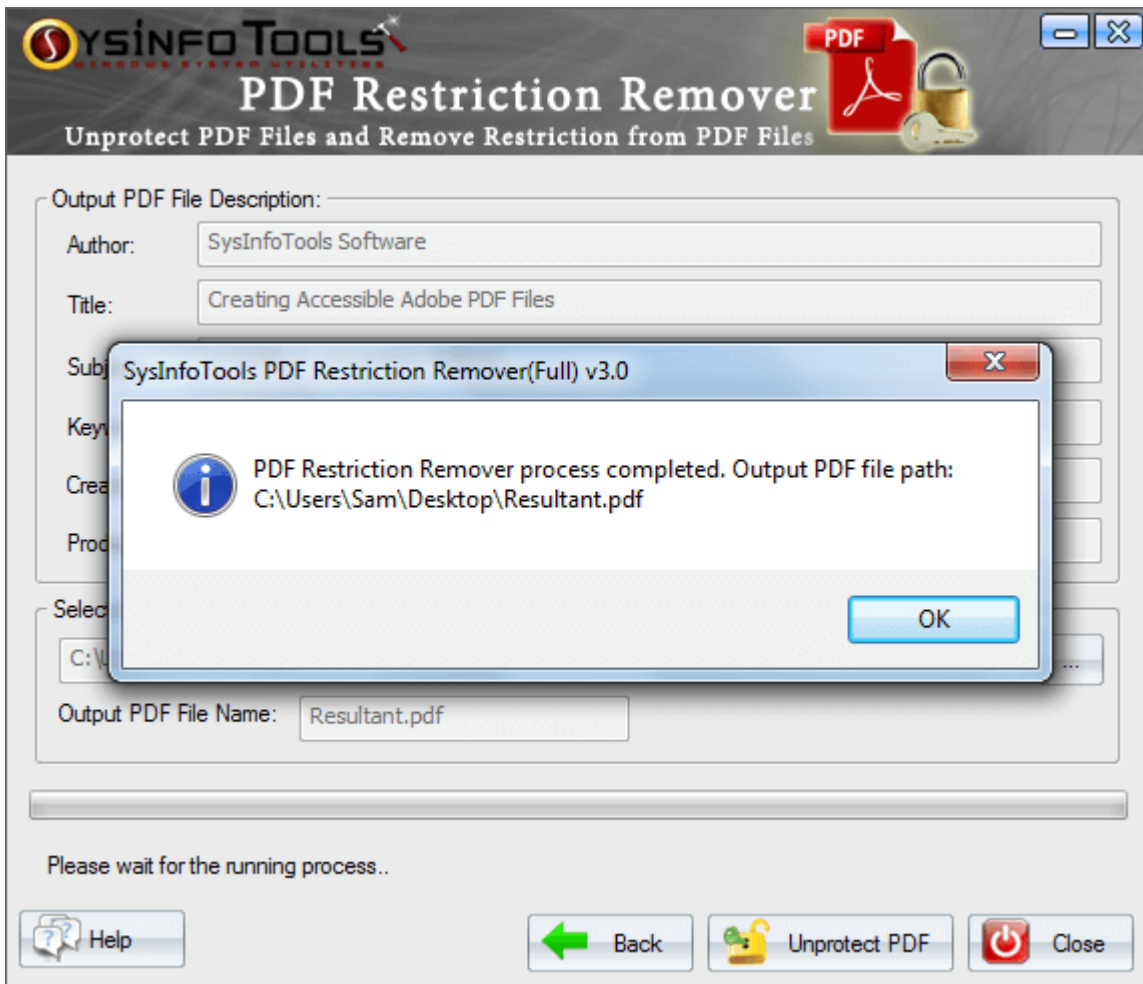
SYSINFO TOOLS
WINDOWS SYSTEM UTILITIES
PDF Restriction Remover
Unprotect PDF Files and Remove Restriction from PDF Files
PDF

Output PDF File Description:
Author: SysInfoTools Software
Title: Creating Accessible Adobe PDF Files
Subj
Keyw
Crea
Prod

SysInfoTools PDF Restriction Remover(Full) v3.0
PDF Restriction Remover process completed. Output PDF file path: C:\Users\Sam\Desktop\Resultant.pdf
OK

Selec
C:\
...
Output PDF File Name: Resultant.pdf

Please wait for the running process..

Help
Back
Unprotect PDF
Close